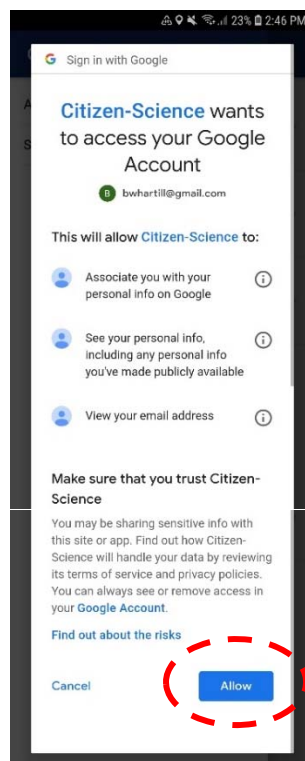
23% 2:46 PM

G Sign in with Google

Citizen-Science wants to access your Google Account

B bwhartill@gmail.com

This will allow Citizen-Science to:

Associate you with your personal info on Google

See your personal info, including any personal info you've made publicly available

View your email address

Make sure that you trust Citizen-Science

You may be sharing sensitive info with this site or app. Find out how Citizen-Science will handle your data by reviewing its terms of service and privacy policies. You can always see or remove access in your Google Account.

Find out about the risks

Cancel

Allow